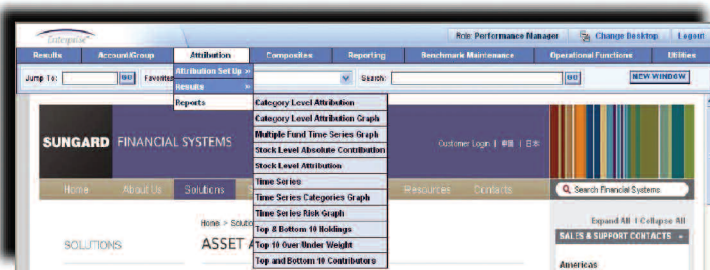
Role: Performance Manager | Change Desktop | Logout

Results | Account/Group | Attribution | Composites | Reporting | Benchmark Maintenance | Operational Functions | Utilities

Jump To: GO | Favorites | Search: GO | NEW WINDOW

Attribution Set Up »
Results »
Reports

Category Level Attribution
Category Level Attribution Graph
Multiple Fund Time Series Graph
Stock Level Absolute Contribution
Stock Level Attribution
Time Series
Time Series Categories Graph
Time Series Risk Graph
Top & Bottom 10 Holdings
Top 10 Over Under Weight
Top and Bottom 10 Contributors

SUNGARD FINANCIAL SYSTEMS

Customer Login | 中国 | 日本

Home | About Us | Solutions | S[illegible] | Resources | Contacts

Search Financial Systems

Home > Soluti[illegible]

SOLUTIONS

ASSET A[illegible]

Expand All | Collapse All

SALES & SUPPORT CONTACTS

Americas